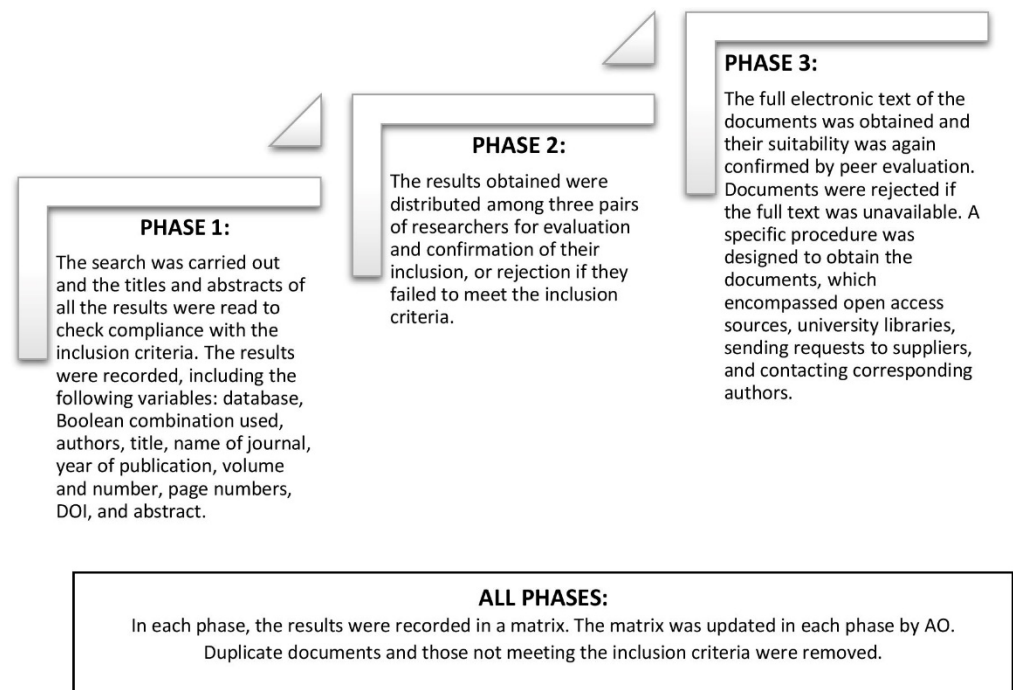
PHASE 1:
The search was carried out and the titles and abstracts of all the results were read to check compliance with the inclusion criteria. The results were recorded, including the following variables: database, Boolean combination used, authors, title, name of journal, year of publication, volume and number, page numbers, DOI, and abstract.

PHASE 2:
The results obtained were distributed among three pairs of researchers for evaluation and confirmation of their inclusion, or rejection if they failed to meet the inclusion criteria.

PHASE 3:
The full electronic text of the documents was obtained and their suitability was again confirmed by peer evaluation. Documents were rejected if the full text was unavailable. A specific procedure was designed to obtain the documents, which encompassed open access sources, university libraries, sending requests to suppliers, and contacting corresponding authors.

ALL PHASES:
In each phase, the results were recorded in a matrix. The matrix was updated in each phase by AO. Duplicate documents and those not meeting the inclusion criteria were removed.